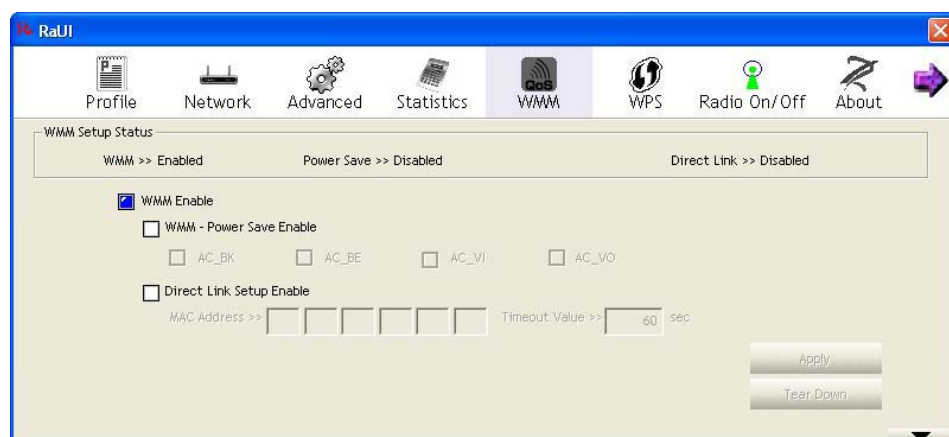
RaUI

Profile
Network
Advanced
Statistics
QoS
WMM
WPS
Radio On/Off
About

WMM Setup Status
WMM >> Enabled
Power Save >> Disabled
Direct Link >> Disabled

WMM Enable
WMM - Power Save Enable
AC_BK
AC_BE
AC_VI
AC_VO
Direct Link Setup Enable
MAC Address >>
Timeout Value >> 60 sec
Apply
Tear Down